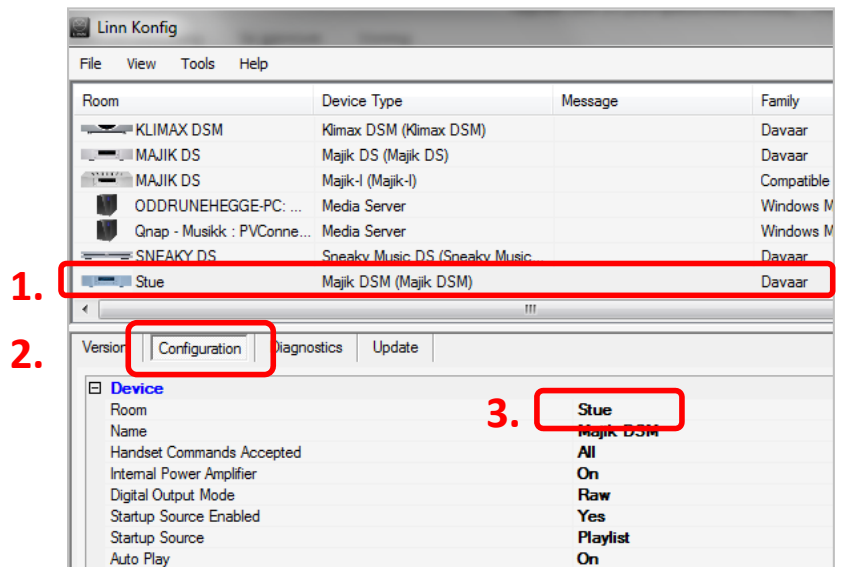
Linn Konfig

File View Tools Help

| Room | Device Type | Message | Family |
|---|---|---|---|
| KLIMAX DSM | Klimax DSM (Klimax DSM) | | Davaar |
| MAJIK DS | Majik DS (Majik DS) | | Davaar |
| MAJIK DS | Majik-I (Majik-I) | | Compatible |
| ODDRUNEHEGGE-PC: ... | Media Server | | Windows M |
| Qnap - Musikk : PVConne... | Media Server | | Windows M |
| SNEAKY DS | Sneaky Music DS (Sneaky Music... | | Davaar |
| Stue | Majik DSM (Majik DSM) | | Davaar |

1.

2.

Version Configuration Diagnostics Update

Device

| | |
|---|---|
| Room | Stue |
| Name | Majik DSM |
| Handset Commands Accepted | All |
| Internal Power Amplifier | On |
| Digital Output Mode | Raw |
| Startup Source Enabled | Yes |
| Startup Source | Playlist |
| Auto Play | On |

3.